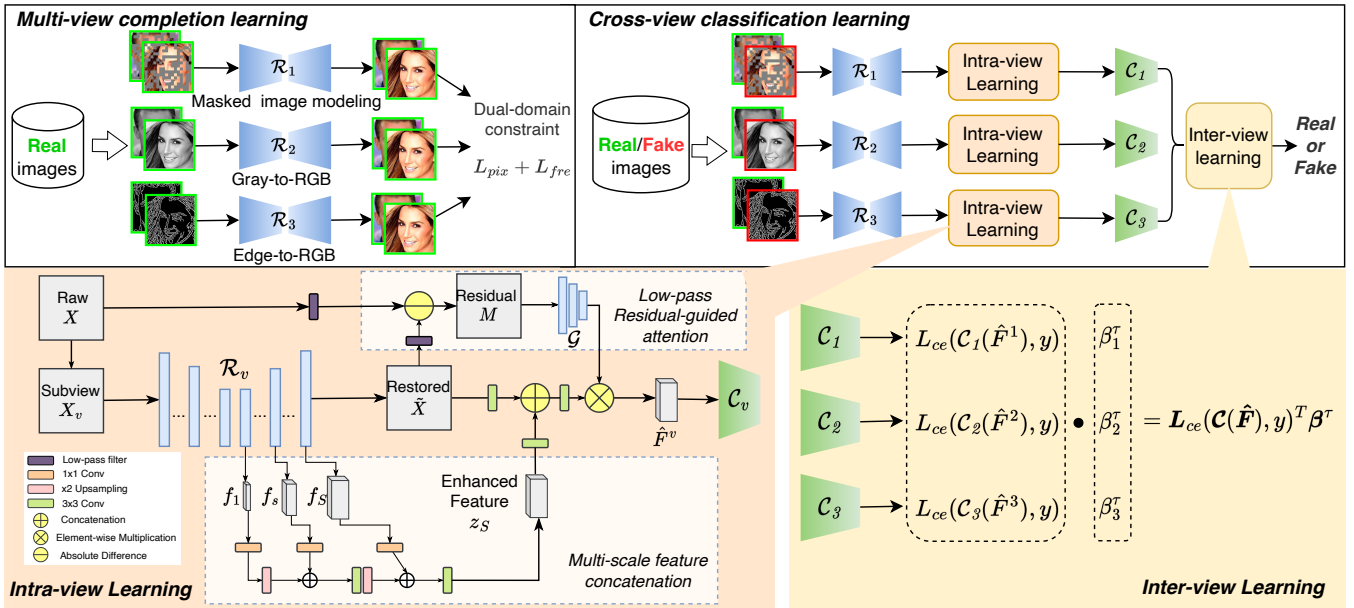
Multi-view completion learning

Real images

$\mathcal{R}_1$
Masked image modeling

$\mathcal{R}_2$
Gray-to-RGB

$\mathcal{R}_3$
Edge-to-RGB

Dual-domain constraint
$L_{pix} + L_{fre}$

Cross-view classification learning

Real/Fake images

$\mathcal{R}_1$
Intra-view Learning
$\mathcal{C}_1$

$\mathcal{R}_2$
Intra-view Learning
$\mathcal{C}_2$

$\mathcal{R}_3$
Intra-view Learning
$\mathcal{C}_3$

Inter-view learning

Real or Fake

Raw $X$

Residual $M$

$\mathcal{G}$

Low-pass Residual-guided attention

Subview $X_v$

$\mathcal{R}_v$

Restored $\tilde{X}$

$\hat{F}^v$

$\mathcal{C}_v$

Low-pass filter
1x1 Conv
x2 Upsampling
3x3 Conv
Concatenation
Element-wise Multiplication
Absolute Difference

$f_1$ $f_s$ $f_S$

Enhanced Feature $z_S$

Multi-scale feature concatenation

Intra-view Learning

$\mathcal{C}_1$ $L_{ce}(\mathcal{C}_1(\hat{F}^1), y)$ $\beta_1^\tau$

$\mathcal{C}_2$ $L_{ce}(\mathcal{C}_2(\hat{F}^2), y)$ $\bullet$ $\beta_2^\tau$ $= \boldsymbol{L}_{ce}(\boldsymbol{\mathcal{C}}(\hat{\boldsymbol{F}}), y)^T \boldsymbol{\beta}^\tau$

$\mathcal{C}_3$ $L_{ce}(\mathcal{C}_3(\hat{F}^3), y)$ $\beta_3^\tau$

Inter-view Learning